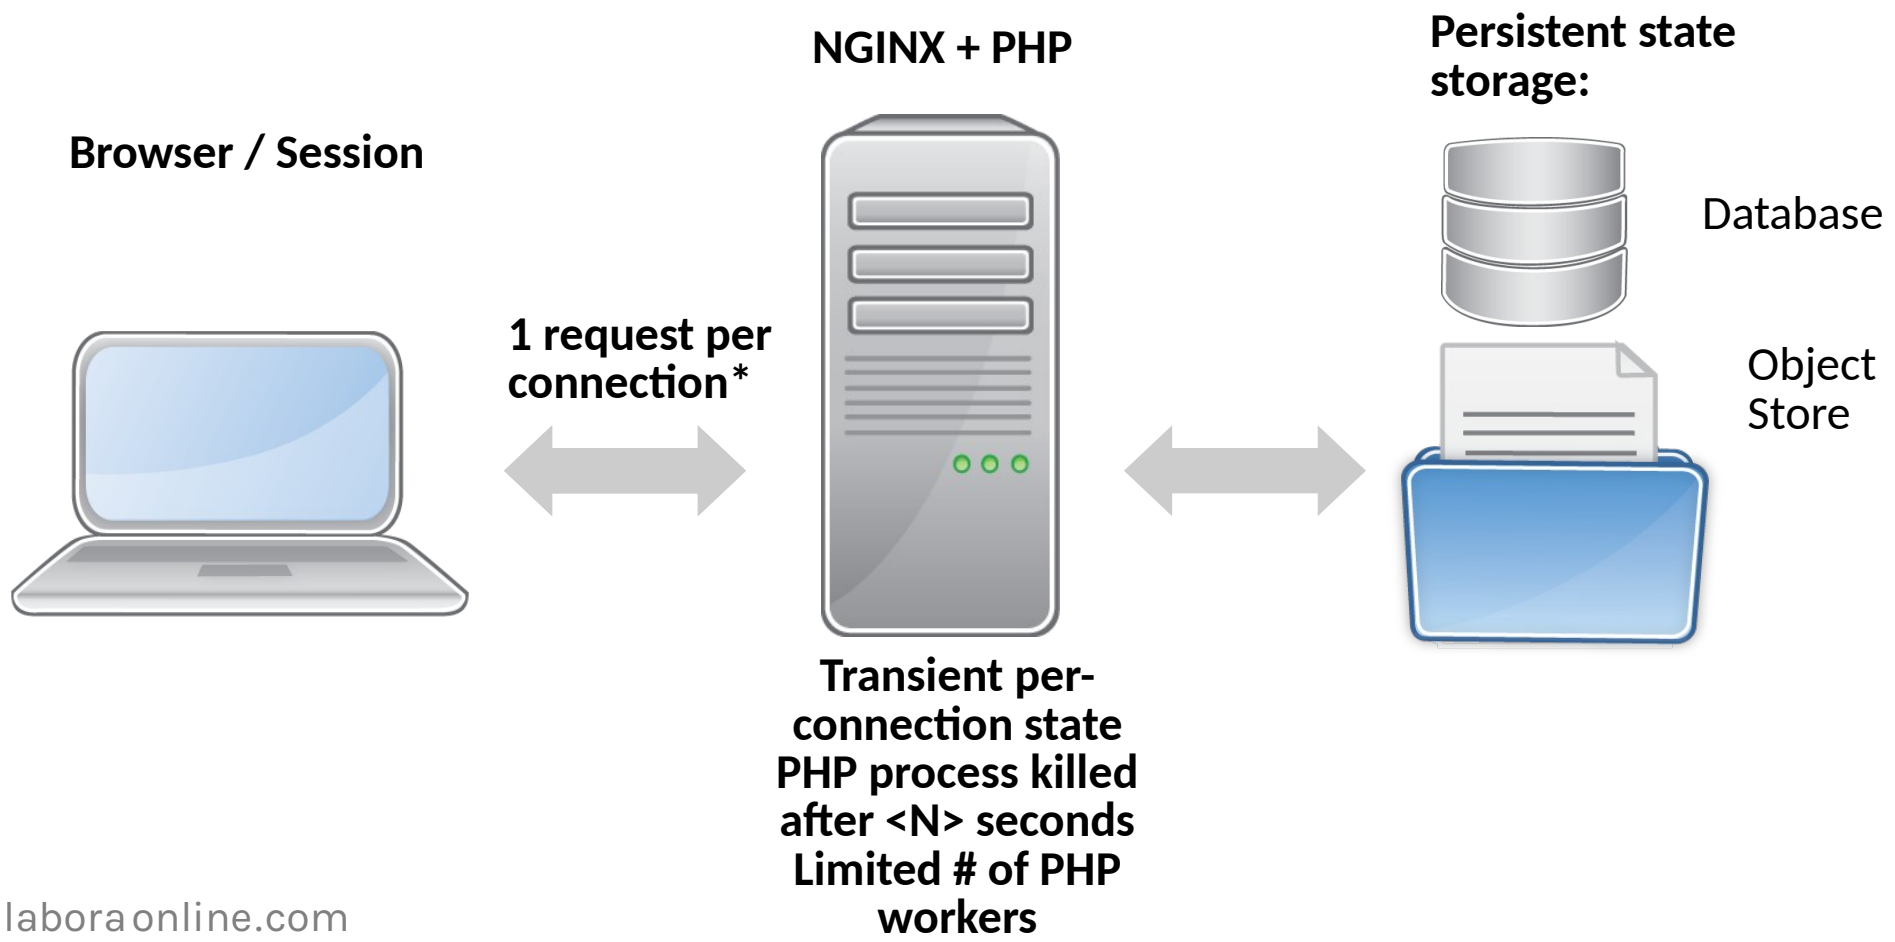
NGINX + PHP

Persistent state storage:

Browser / Session

Database

1 request per connection*

Object Store

Transient per-connection state
PHP process killed after <N> seconds
Limited # of PHP workers

laboraonline.com